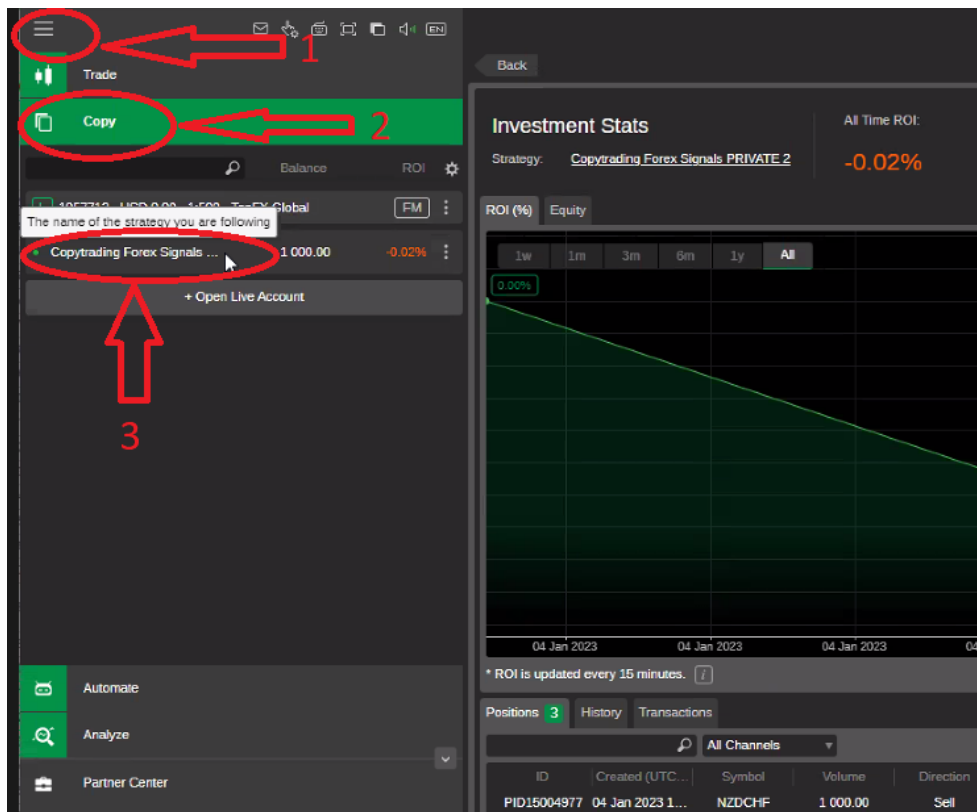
EN

1

Trade

Back

Copy

2

Investment Stats

All Time ROI:

Strategy: Copytrading Forex Signals PRIVATE 2

-0.02%

Balance ROI

1257712 · USD 0.00 · 1:500 · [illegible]FX Global FM

The name of the strategy you are following

Copytrading Forex Signals ... 1 000.00 -0.02%

+ Open Live Account

3

ROI (%) Equity

1w 1m 3m 6m 1y All

0.00%

04 Jan 2023 04 Jan 2023 04 Jan 2023 04

* ROI is updated every 15 minutes.

Automate

Analyze

Partner Center

Positions 3 History Transactions

All Channels

| ID | Created (UTC... | Symbol | Volume | Direction |
|---|---|---|---|---|
| PID15004977 | 04 Jan 2023 1... | NZDCHF | 1 000.00 | Sell |